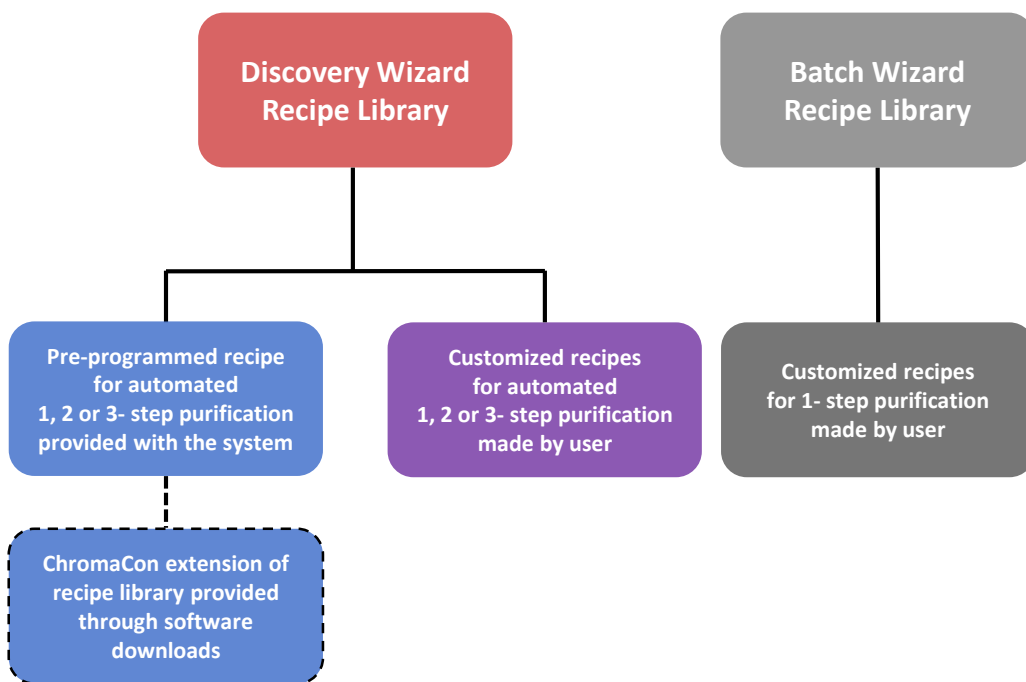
Discovery Wizard Recipe Library

Batch Wizard Recipe Library

Pre-programmed recipe for automated 1, 2 or 3- step purification provided with the system

Customized recipes for automated 1, 2 or 3- step purification made by user

Customized recipes for 1- step purification made by user

ChromaCon extension of recipe library provided through software downloads